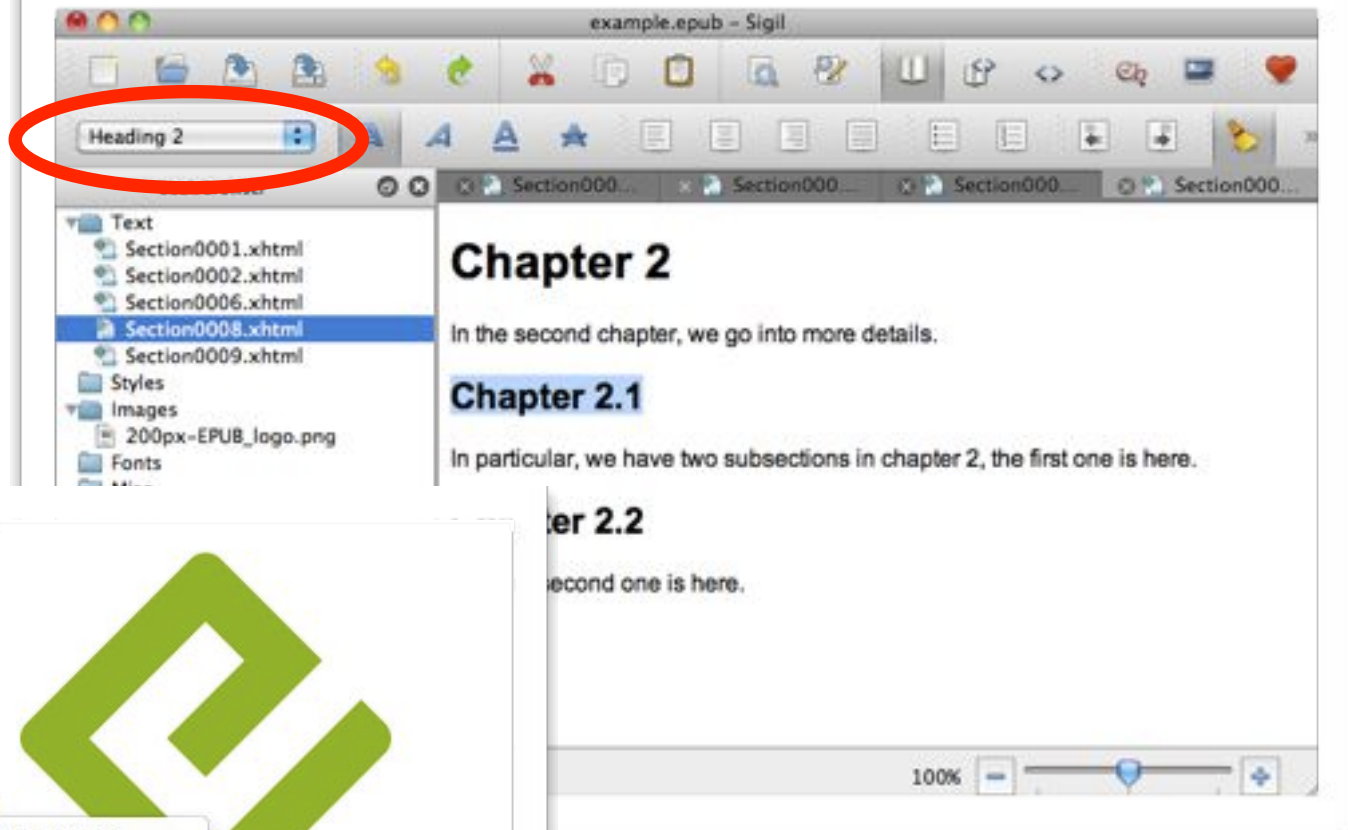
example.epub - Sigil

Heading 2

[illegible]

Section000... Section000... Section000... Section000...

Text
Section0001.xhtml
Section0002.xhtml
Section0006.xhtml
Section0008.xhtml
Section0009.xhtml
Styles
Images
200px-EPUB_logo.png
Fonts
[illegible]

Chapter 2

In the second chapter, we go into more details.

Chapter 2.1

In particular, we have two subsections in chapter 2, the first one is here.

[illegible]ter 2.2

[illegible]econd one is here.

100%